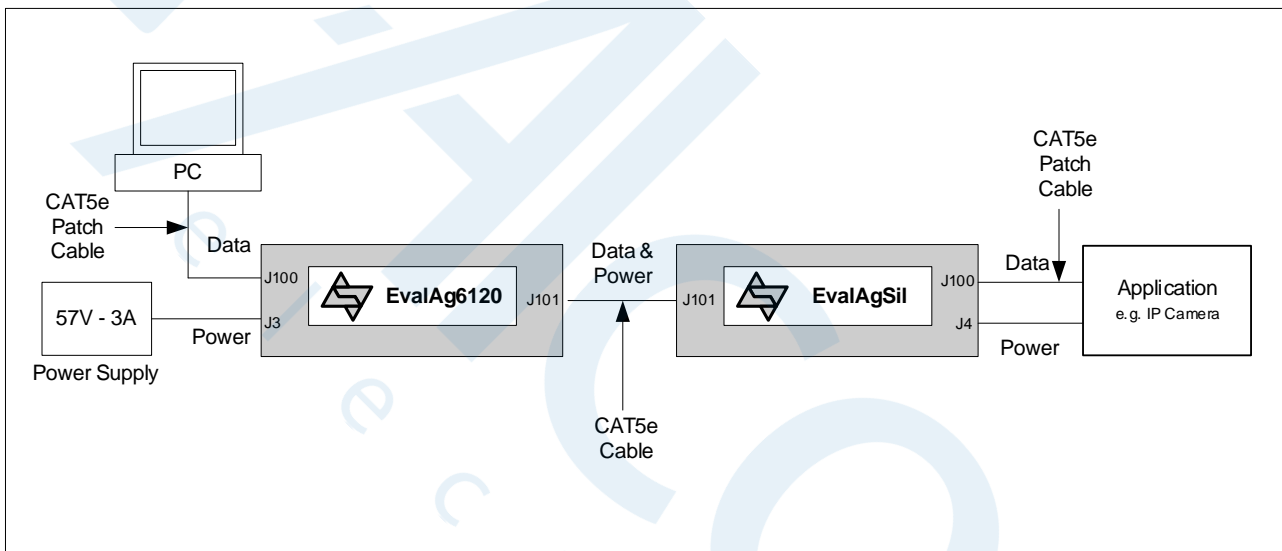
PC

CAT5e Patch Cable

Data

J100

57V - 3A

J3

Power

Power Supply

EvalAg6120

J101

Data & Power

CAT5e Cable

J101

EvalAgSil

J100

J4

CAT5e Patch Cable

Data

Power

Application
e.g. IP Camera